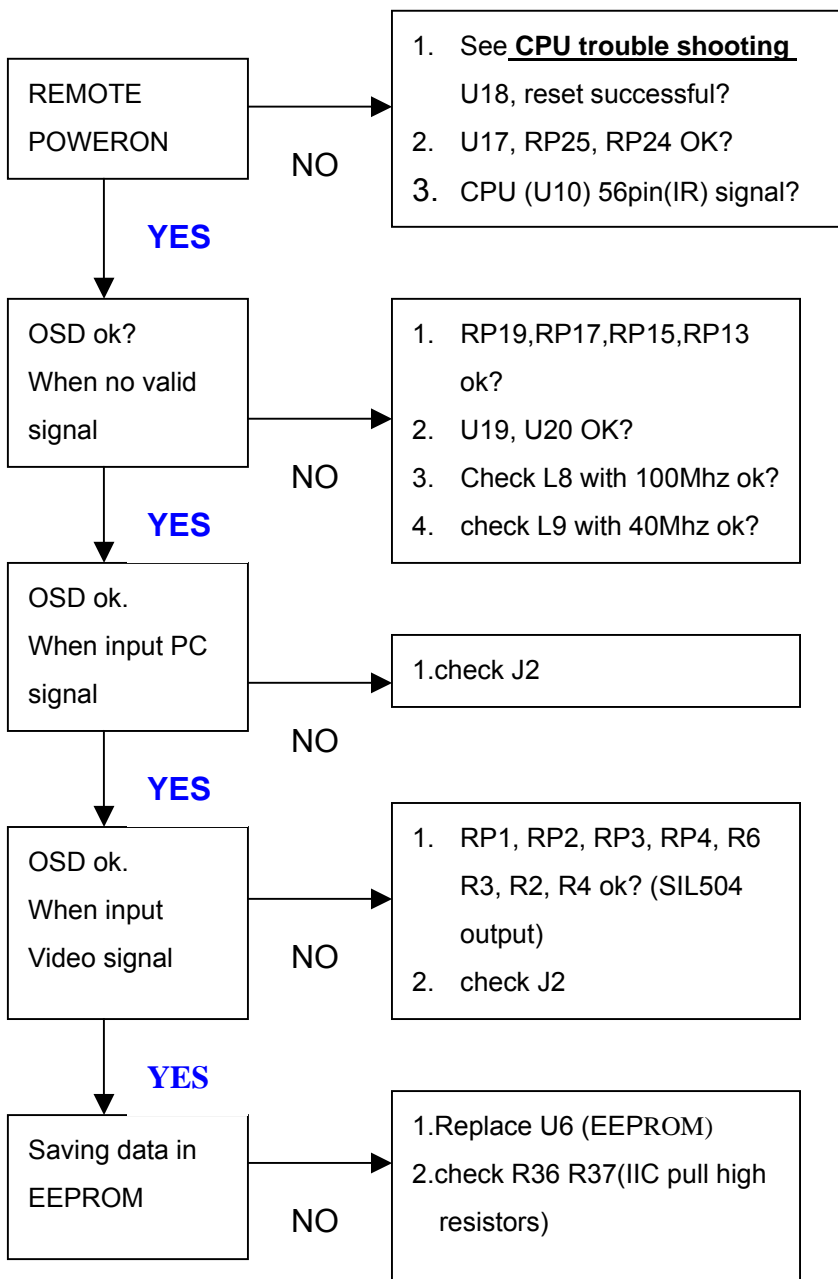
REMOTE POWERON

NO

1. See **CPU trouble shooting** U18, reset successful?
2. U17, RP25, RP24 OK?
3. CPU (U10) 56pin(IR) signal?

YES

OSD ok? When no valid signal

NO

1. RP19,RP17,RP15,RP13 ok?
2. U19, U20 OK?
3. Check L8 with 100Mhz ok?
4. check L9 with 40Mhz ok?

YES

OSD ok. When input PC signal

NO

1.check J2

YES

OSD ok. When input Video signal

NO

1. RP1, RP2, RP3, RP4, R6 R3, R2, R4 ok? (SIL504 output)
2. check J2

YES

Saving data in EEPROM

NO

1.Replace U6 (EEPROM)
2.check R36 R37(IIC pull high resistors)